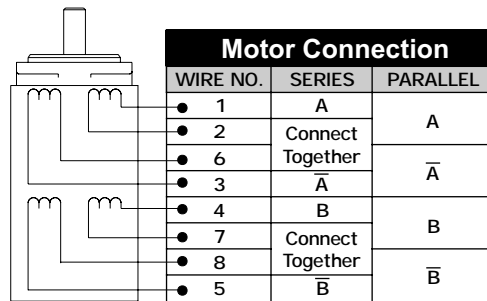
Motor Connection

| WIRE NO. | SERIES | PARALLEL |
|---|---|---|
| 1 | A | A |
| 2 | Connect Together | A |
| 6 | Connect Together | $\overline{A}$ |
| 3 | $\overline{A}$ | $\overline{A}$ |
| 4 | B | B |
| 7 | Connect Together | B |
| 8 | Connect Together | $\overline{B}$ |
| 5 | $\overline{B}$ | $\overline{B}$ |